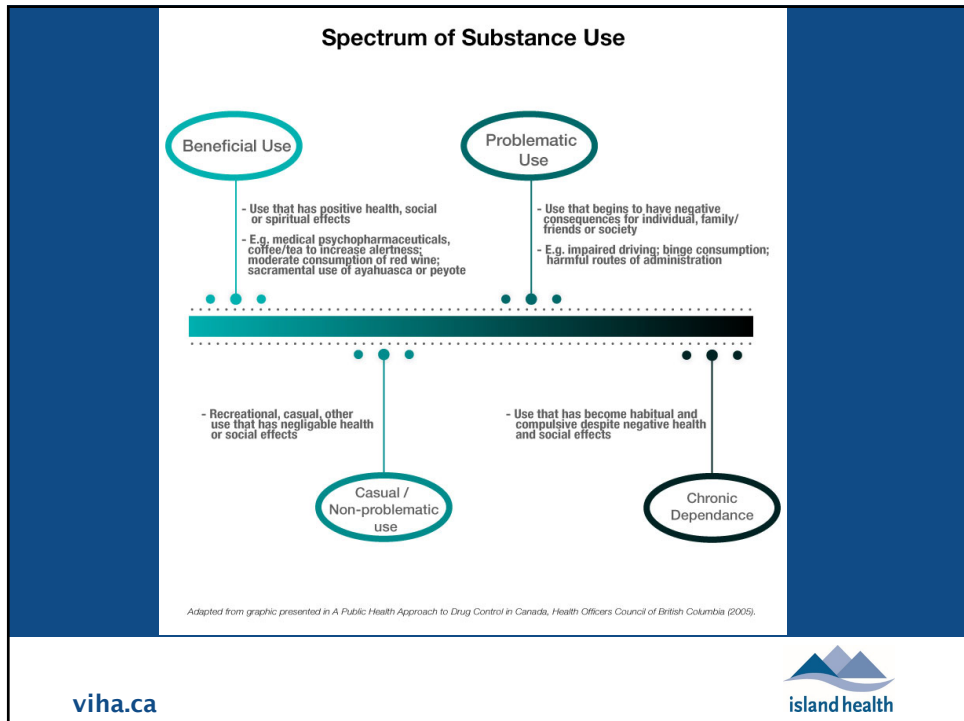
Spectrum of Substance Use

Beneficial Use

- Use that has positive health, social or spiritual effects

- E.g. medical psychopharmaceuticals, coffee/tea to increase alertness; moderate consumption of red wine; sacramental use of ayahuasca or peyote

Problematic Use

- Use that begins to have negative consequences for individual, family/ friends or society

- E.g. impaired driving; binge consumption; harmful routes of administration

- Recreational, casual, other use that has negligable health or social effects

Casual / Non-problematic use

- Use that has become habitual and compulsive despite negative health and social effects

Chronic Dependance

Adapted from graphic presented in A Public Health Approach to Drug Control in Canada, Health Officers Council of British Columbia (2005).

viha.ca

island health